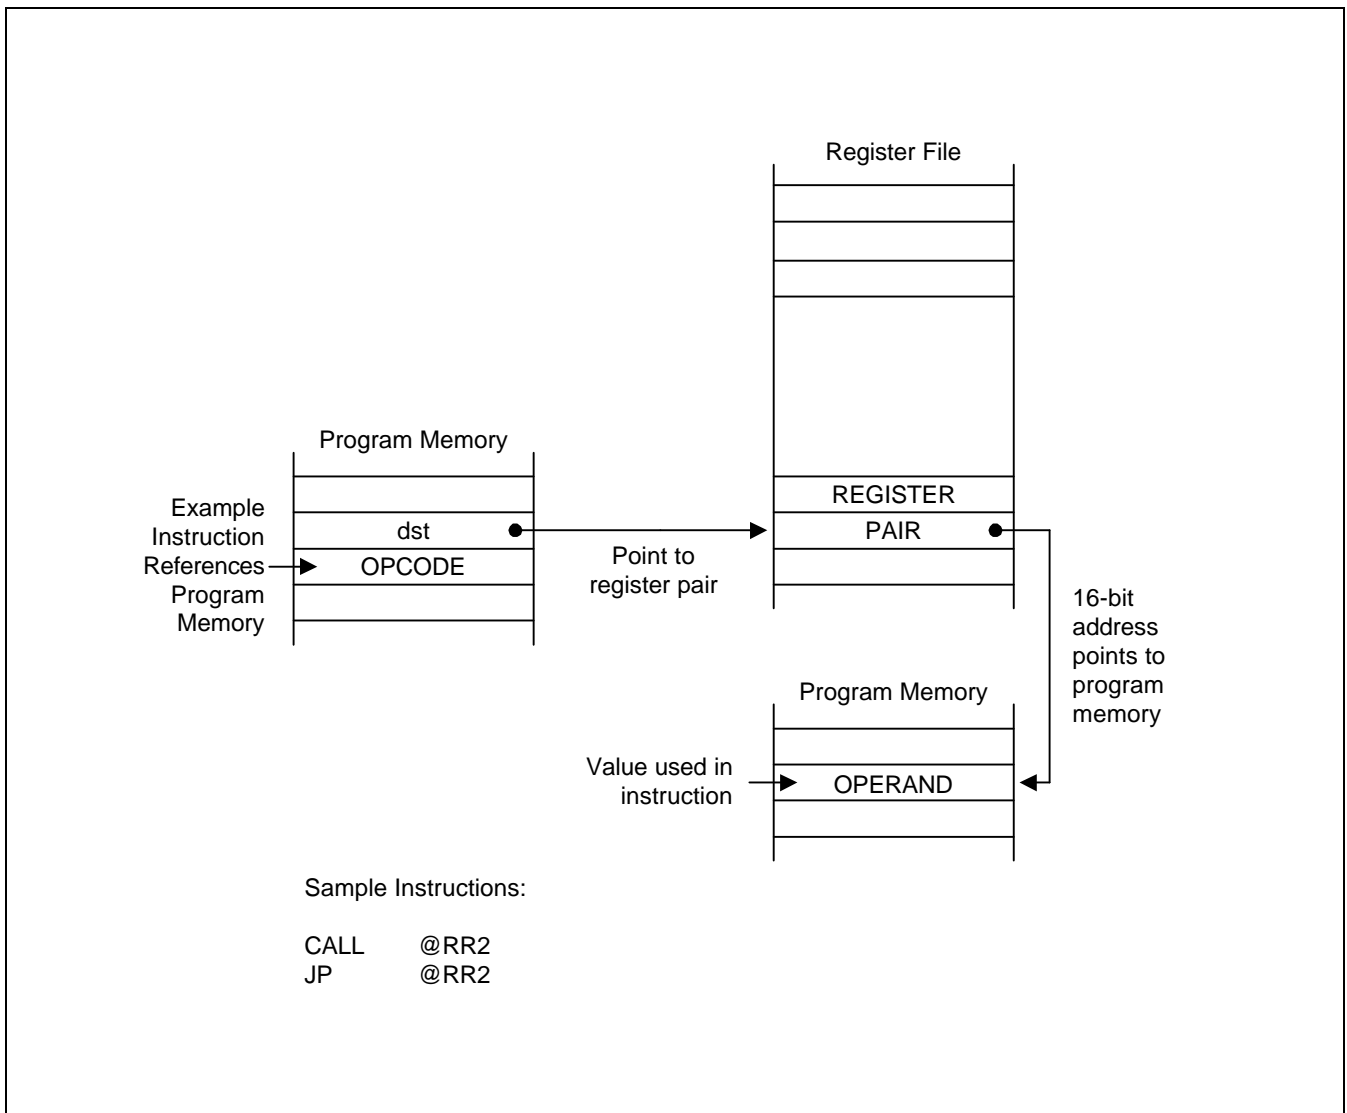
Register File

Program Memory

Example Instruction References Program Memory

dst

OPCODE

Point to register pair

REGISTER

PAIR

16-bit address points to program memory

Program Memory

Value used in instruction

OPERAND

Sample Instructions:

CALL @RR2
JP @RR2